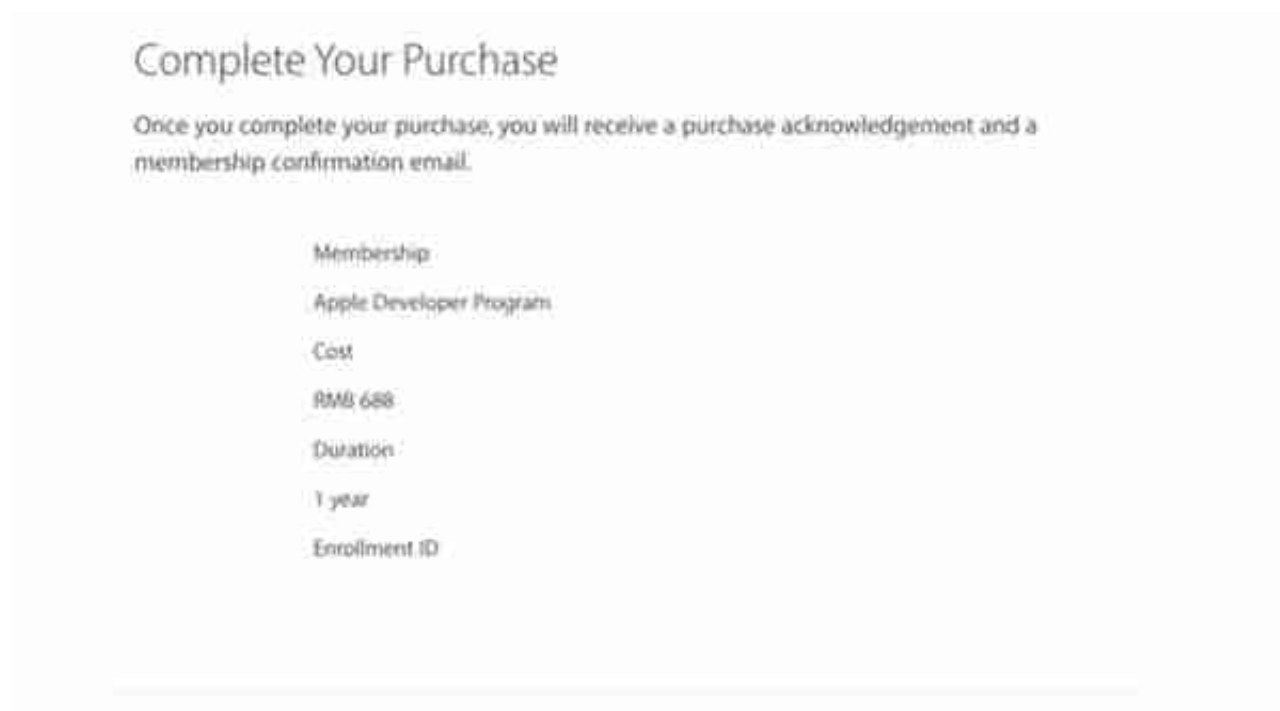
Complete Your Purchase

Once you complete your purchase, you will receive a purchase acknowledgement and a membership confirmation email.

Membership

Apple Developer Program

Cost

RMB 688

Duration

1 year

Enrollment ID